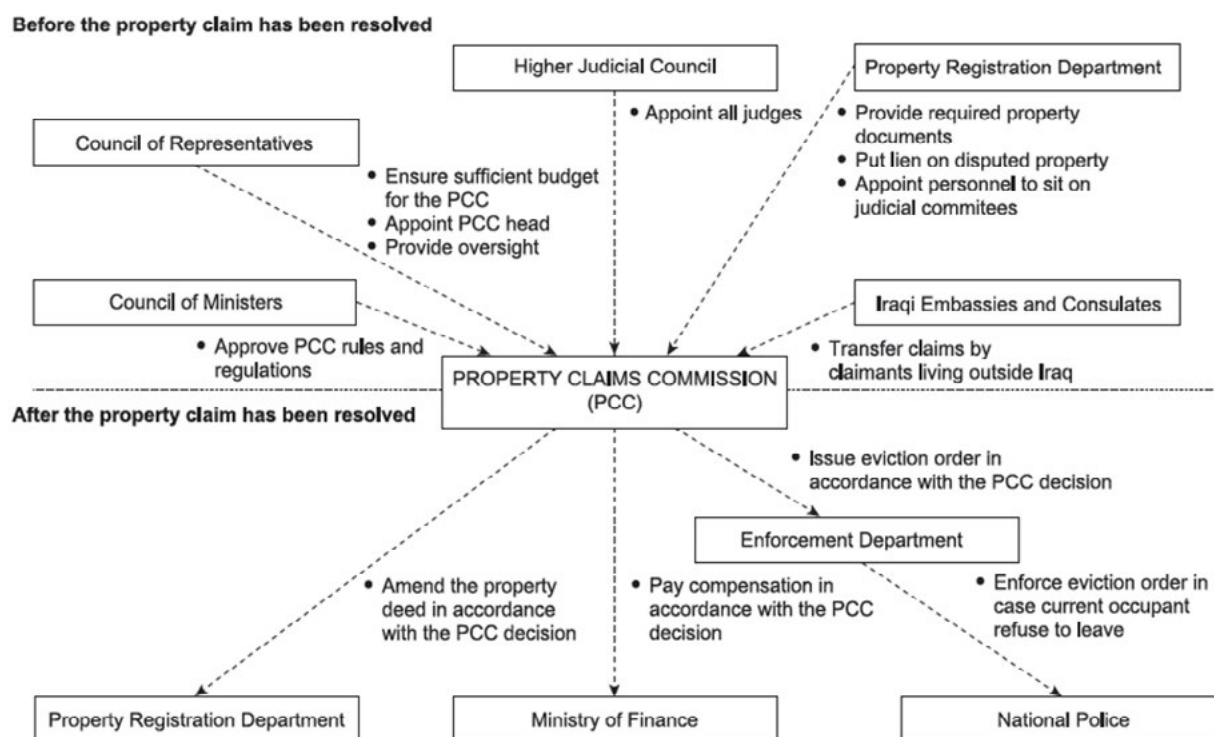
Before the property claim has been resolved

Higher Judicial Council

• Appoint all judges

Property Registration Department

• Provide required property documents
• Put lien on disputed property
• Appoint personnel to sit on judicial commitees

Council of Representatives

• Ensure sufficient budget for the PCC
• Appoint PCC head
• Provide oversight

Council of Ministers

• Approve PCC rules and regulations

Iraqi Embassies and Consulates

• Transfer claims by claimants living outside Iraq

PROPERTY CLAIMS COMMISSION (PCC)

After the property claim has been resolved

• Issue eviction order in accordance with the PCC decision

Enforcement Department

• Amend the property deed in accordance with the PCC decision

• Pay compensation in accordance with the PCC decision

• Enforce eviction order in case current occupant refuse to leave

Property Registration Department

Ministry of Finance

National Police